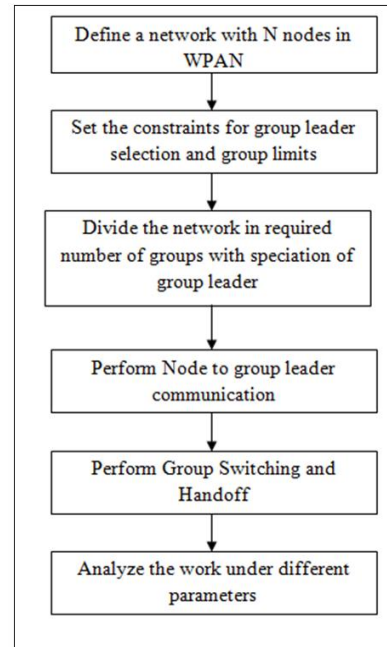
Define a network with N nodes in WPAN

Set the constraints for group leader selection and group limits

Divide the network in required number of groups with speciation of group leader

Perform Node to group leader communication

Perform Group Switching and Handoff

Analyze the work under different parameters